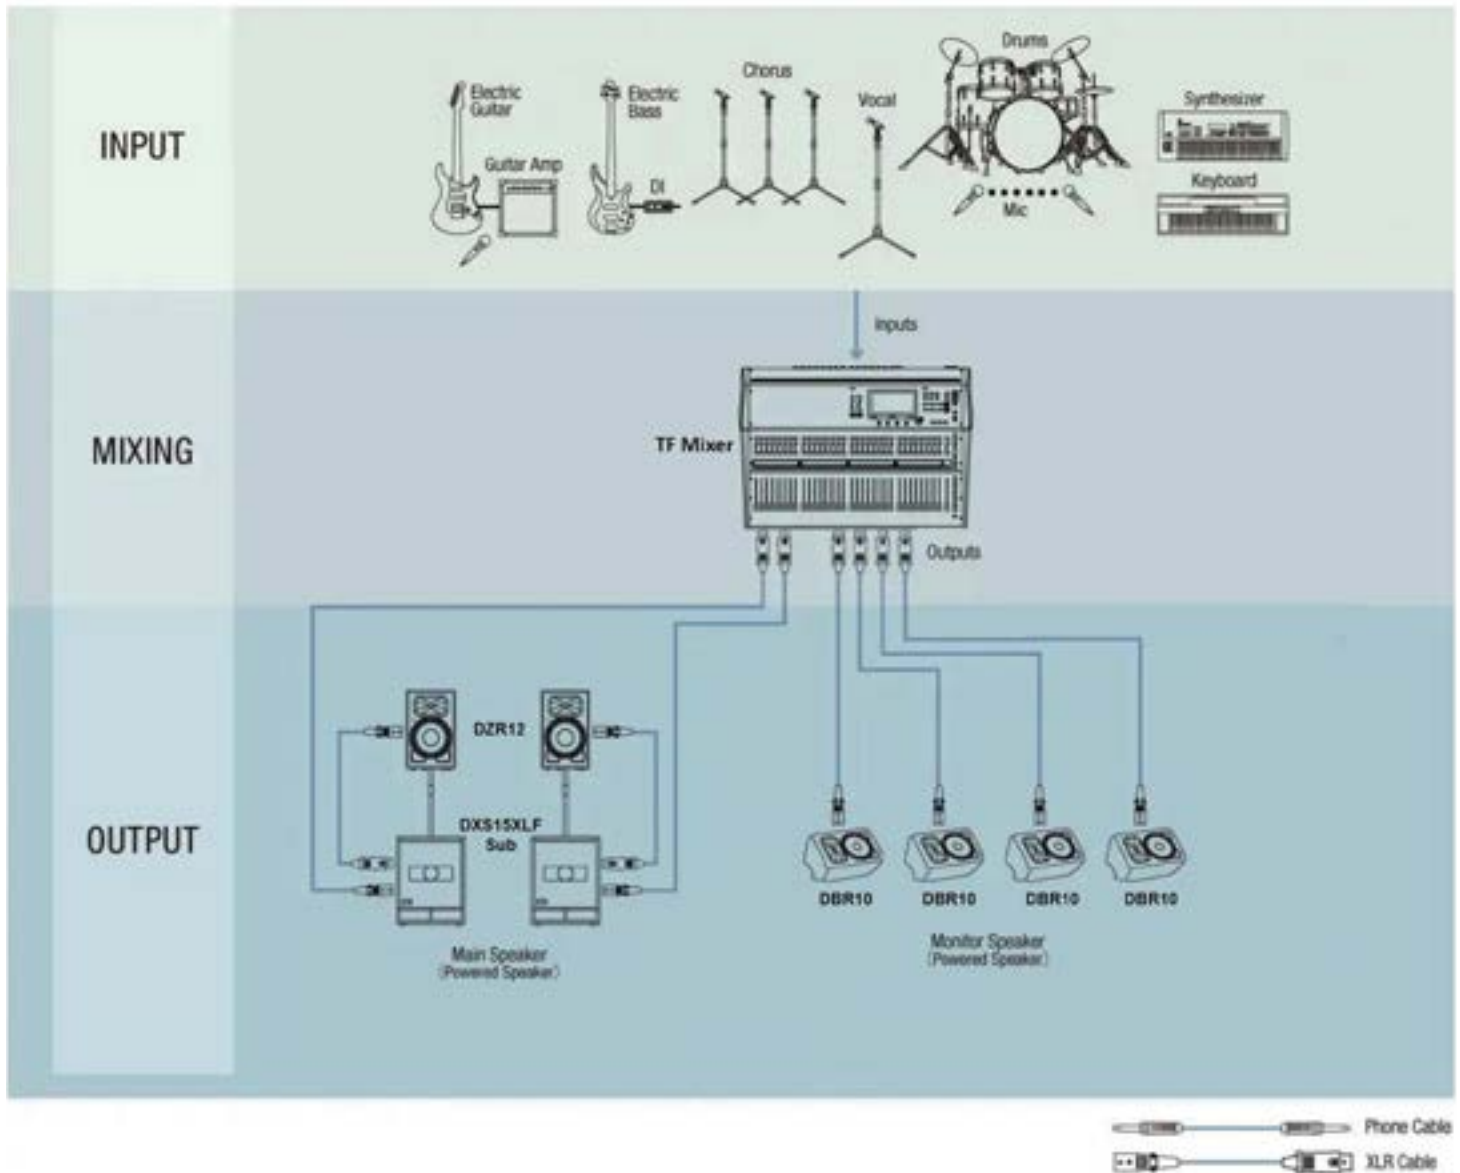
INPUT

Electric Guitar
Guitar Amp
Electric Bass
DI
Chorus
Vocal
Drums
Mic
Synthesizer
Keyboard

MIXING

Inputs
TF Mixer
Outputs

OUTPUT

DZR12
DXS15XLF Sub
Main Speaker (Powered Speaker)
DBR10
DBR10
DBR10
DBR10
Monitor Speaker (Powered Speaker)

Phone Cable
XLR Cable